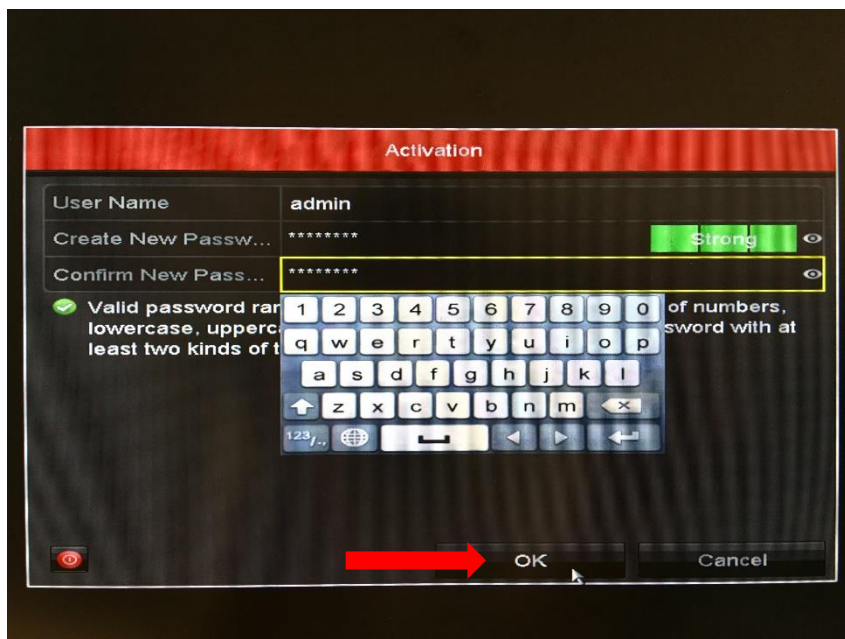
Activation

User Name admin

Create New Passw... ******** Strong

Confirm New Pass... ********

Valid password ran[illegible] of numbers, lowercase, upperc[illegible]sword with at least two kinds of t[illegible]

1 2 3 4 5 6 7 8 9 0
q w e r t y u i o p
a s d f g h j k l
z x c v b n m
123/.,

OK Cancel